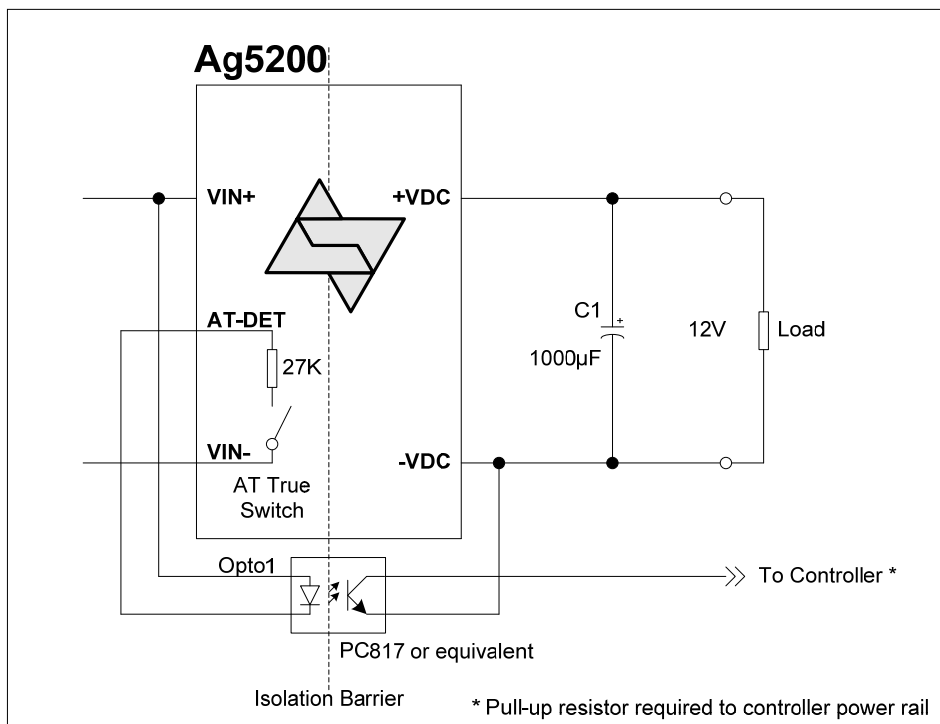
Ag5200

VIN+

+VDC

AT-DET

27K

VIN-

AT True Switch

-VDC

C1

+

1000µF

12V

Load

Opto1

To Controller *

PC817 or equivalent

Isolation Barrier

* Pull-up resistor required to controller power rail